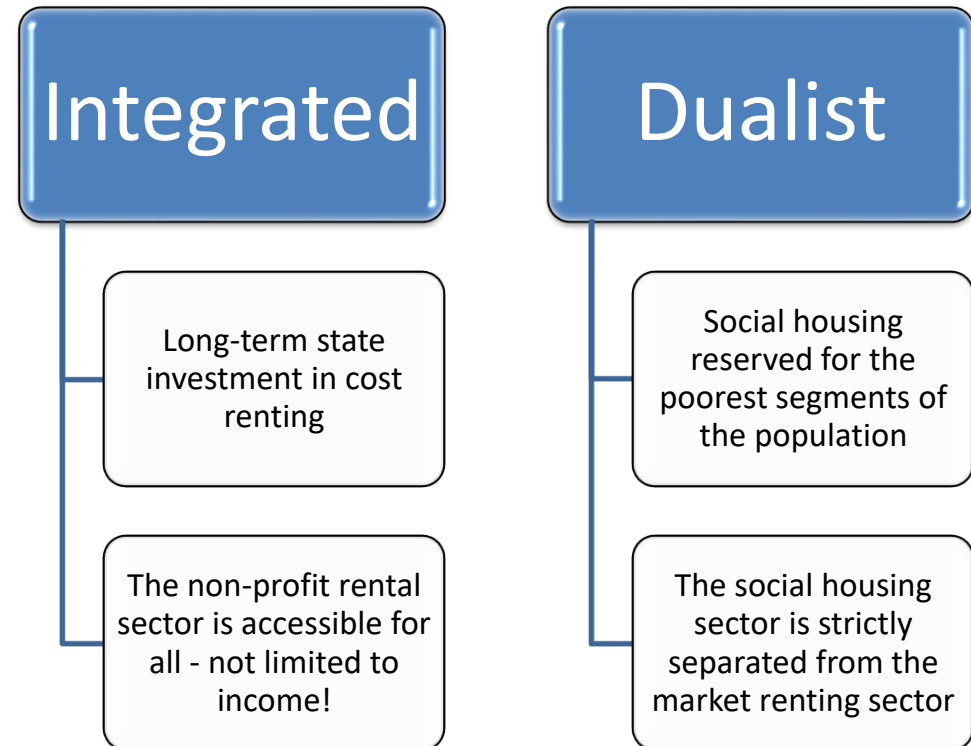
Integrated

Long-term state investment in cost renting

The non-profit rental sector is accessible for all - not limited to income!

Dualist

Social housing reserved for the poorest segments of the population

The social housing sector is strictly separated from the market renting sector